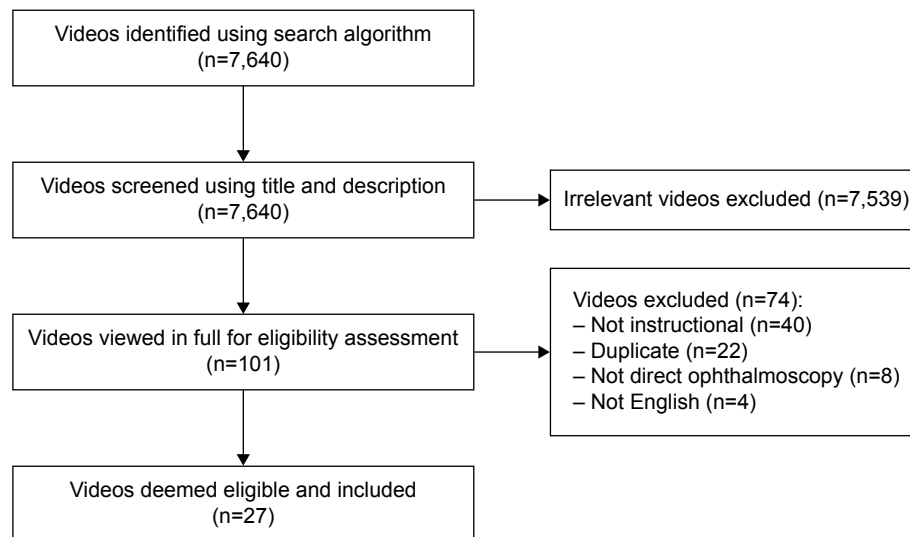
Videos identified using search algorithm
(n=7,640)

Videos screened using title and description
(n=7,640)

Irrelevant videos excluded (n=7,539)

Videos viewed in full for eligibility assessment
(n=101)

Videos excluded (n=74):
– Not instructional (n=40)
– Duplicate (n=22)
– Not direct ophthalmoscopy (n=8)
– Not English (n=4)

Videos deemed eligible and included
(n=27)